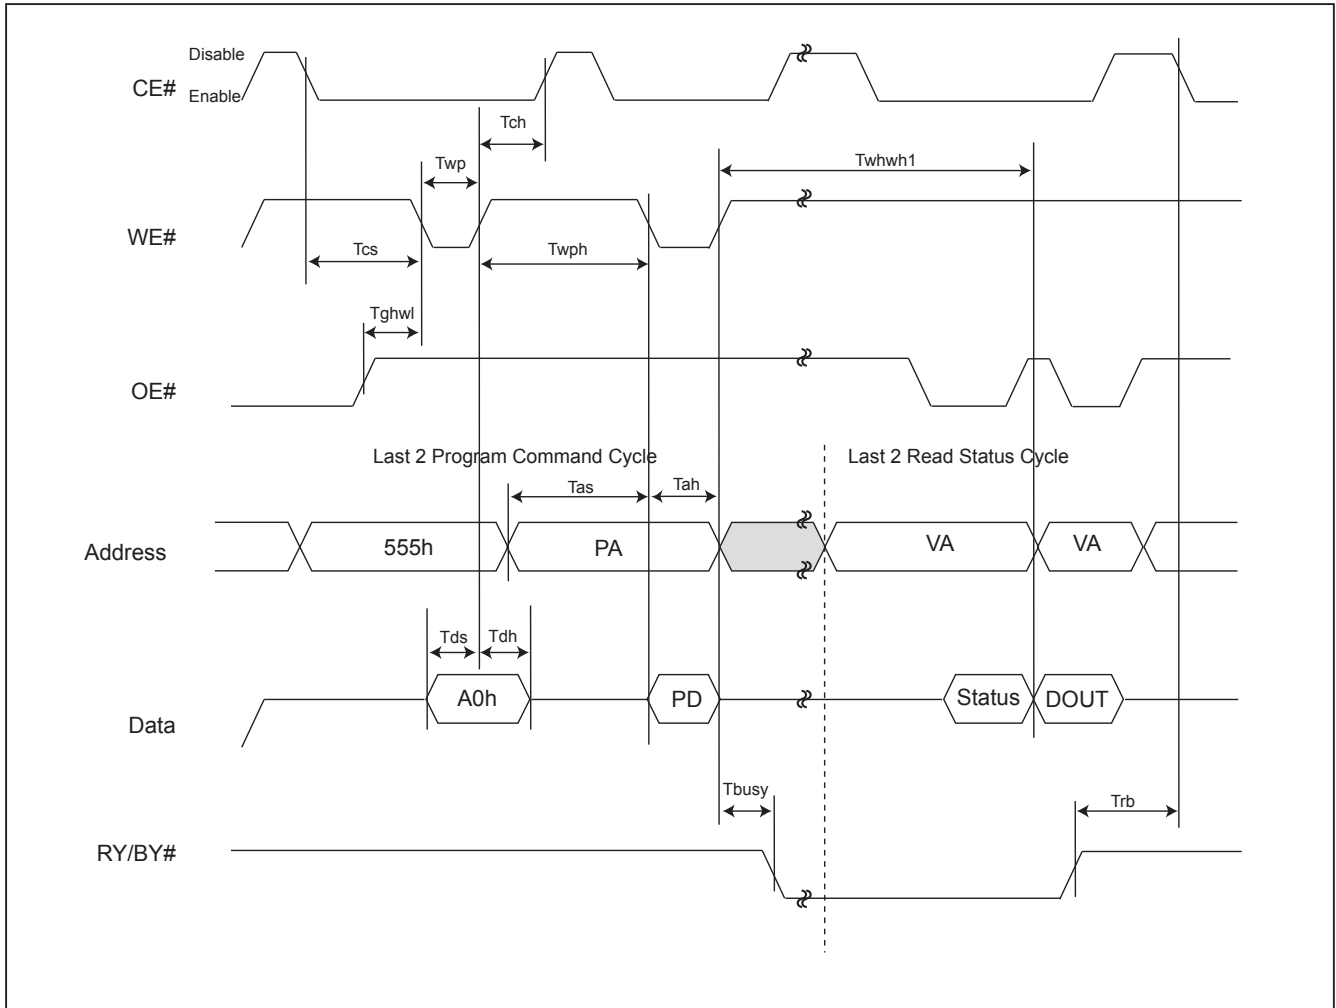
Disable
CE#
Enable

Tch
Twp
Twhwh1

WE#
Tcs
Twph

Tghwl

OE#

Last 2 Program Command Cycle
Last 2 Read Status Cycle

Tas
Tah

Address
555h
PA
VA
VA

Tds
Tdh

Data
A0h
PD
Status
DOUT

Tbusy
Trb

RY/BY#